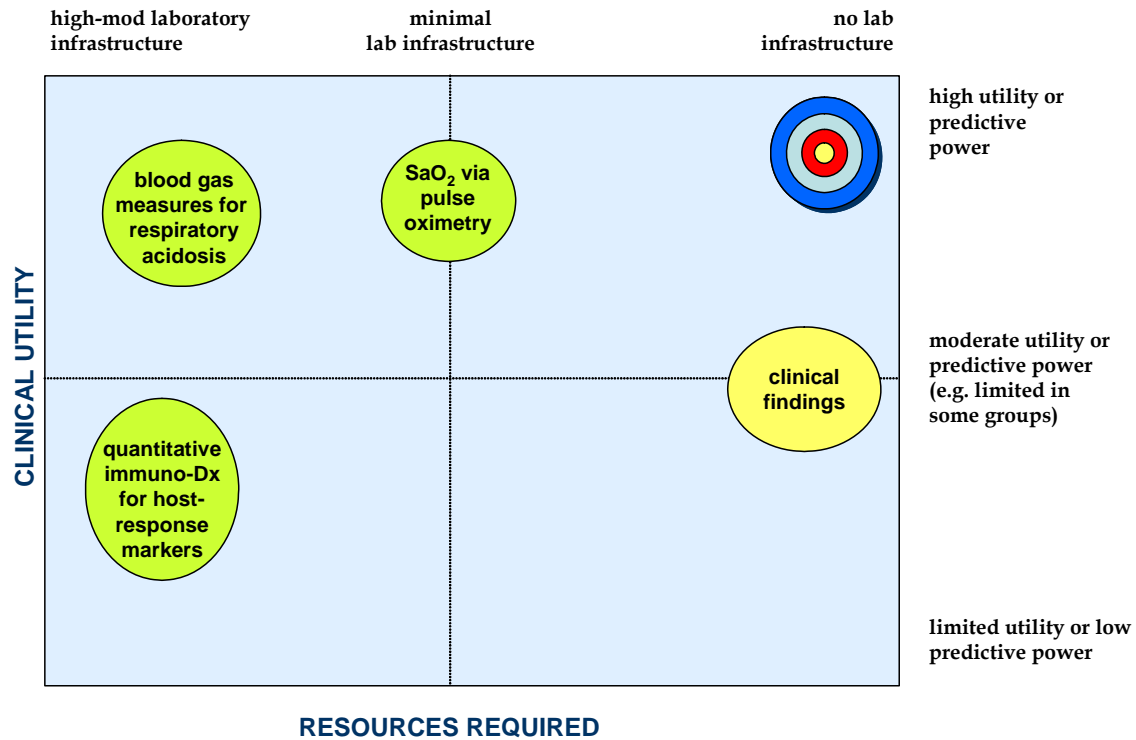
high-mod laboratory infrastructure

minimal lab infrastructure

no lab infrastructure

high utility or predictive power

blood gas measures for respiratory acidosis

$SaO_2$ via pulse oximetry

CLINICAL UTILITY

moderate utility or predictive power (e.g. limited in some groups)

clinical findings

quantitative immuno-Dx for host-response markers

limited utility or low predictive power

RESOURCES REQUIRED